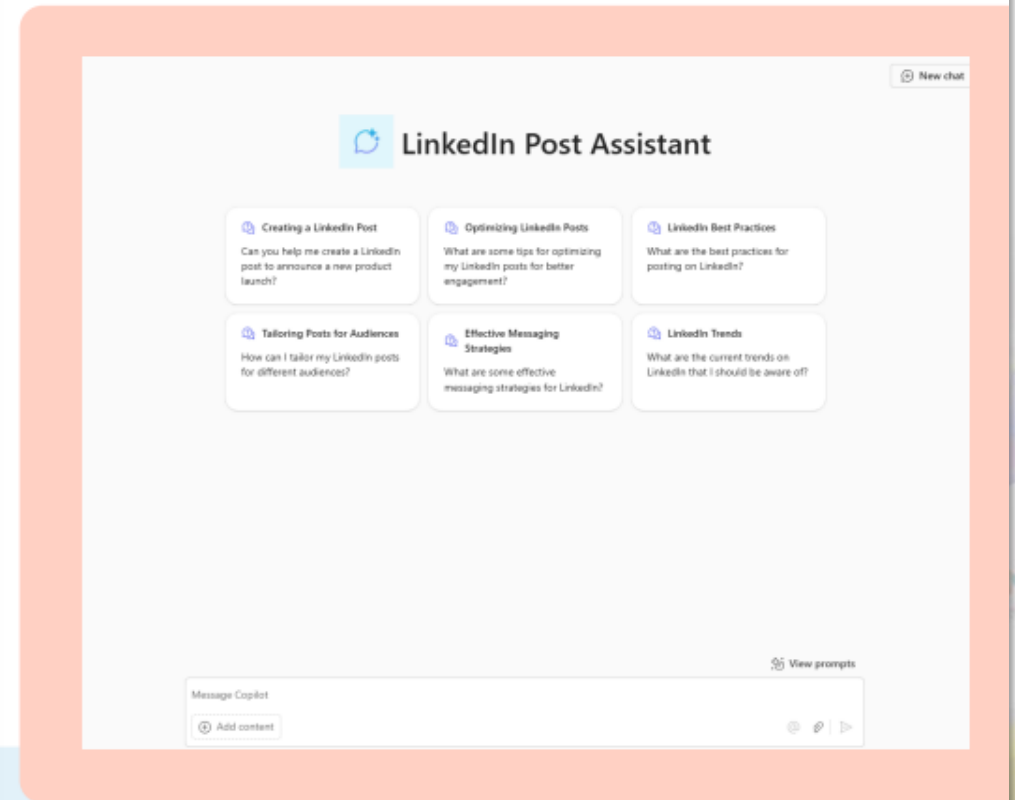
New chat

LinkedIn Post Assistant

Creating a LinkedIn Post
Can you help me create a LinkedIn post to announce a new product launch?

Optimizing LinkedIn Posts
What are some tips for optimizing my LinkedIn posts for better engagement?

LinkedIn Best Practices
What are the best practices for posting on LinkedIn?

Tailoring Posts for Audiences
How can I tailor my LinkedIn posts for different audiences?

Effective Messaging Strategies
What are some effective messaging strategies for LinkedIn?

LinkedIn Trends
What are the current trends on LinkedIn that I should be aware of?

View prompts

Message Copilot

Add content